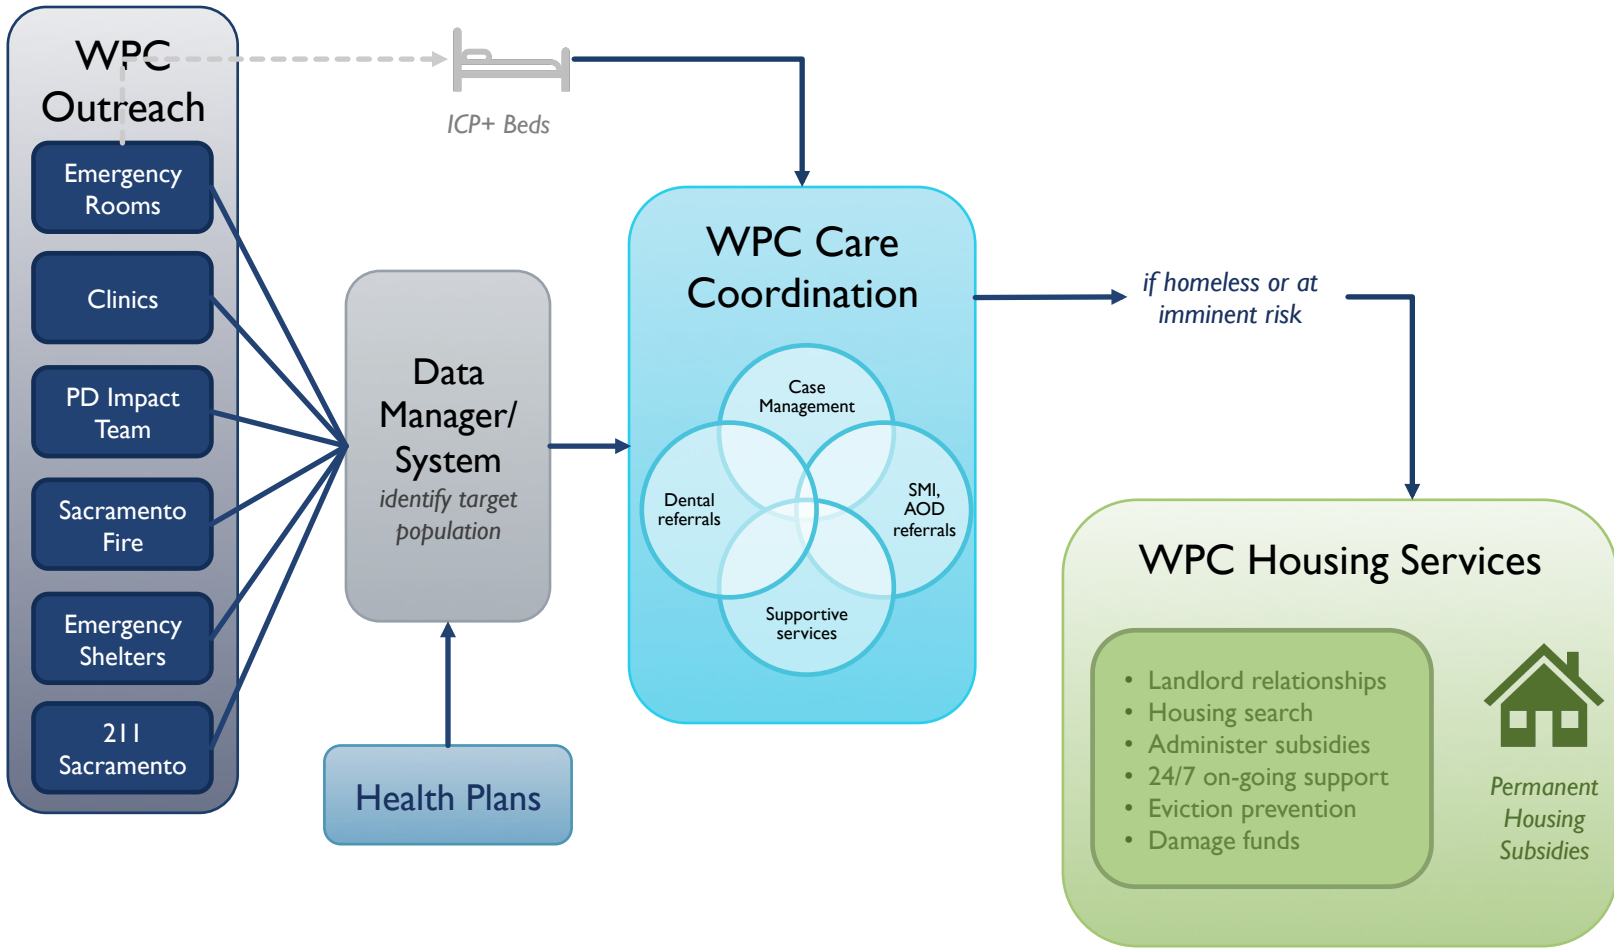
WPC Outreach

Emergency Rooms

Clinics

PD Impact Team

Sacramento Fire

Emergency Shelters

211 Sacramento

ICP+ Beds

Data Manager/ System
identify target population

Health Plans

WPC Care Coordination

Case Management

Dental referrals

SMI, AOD referrals

Supportive services

if homeless or at imminent risk

WPC Housing Services

- Landlord relationships
- Housing search
- Administer subsidies
- 24/7 on-going support
- Eviction prevention
- Damage funds

Permanent Housing Subsidies